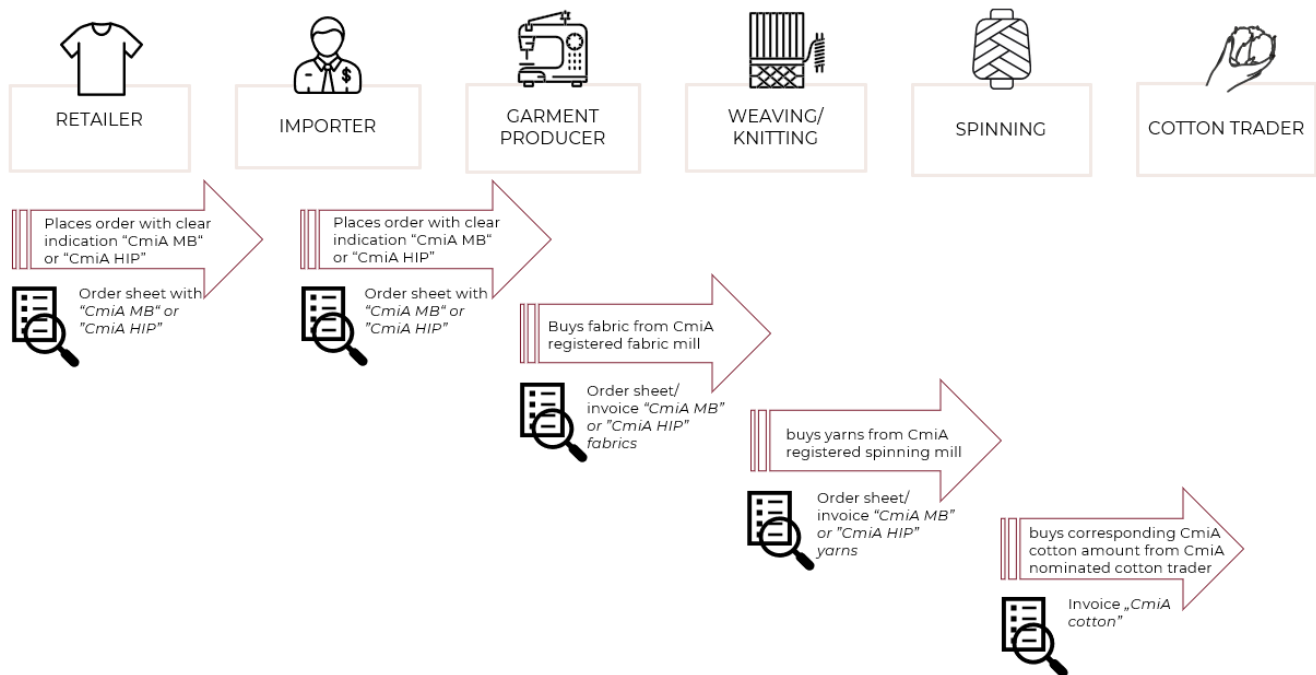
RETAILER

IMPORTER

GARMENT PRODUCER

WEAVING/ KNITTING

SPINNING

COTTON TRADER

Places order with clear indication “CmiA MB“ or “CmiA HIP”

Order sheet with “CmiA MB” or ”CmiA HIP”

Places order with clear indication “CmiA MB“ or “CmiA HIP”

Order sheet with “CmiA MB” or ”CmiA HIP”

Buys fabric from CmiA registered fabric mill

Order sheet/ invoice “CmiA MB” or ”CmiA HIP” fabrics

buys yarns from CmiA registered spinning mill

Order sheet/ invoice “CmiA MB” or ”CmiA HIP” yarns

buys corresponding CmiA cotton amount from CmiA nominated cotton trader

Invoice „CmiA cotton”